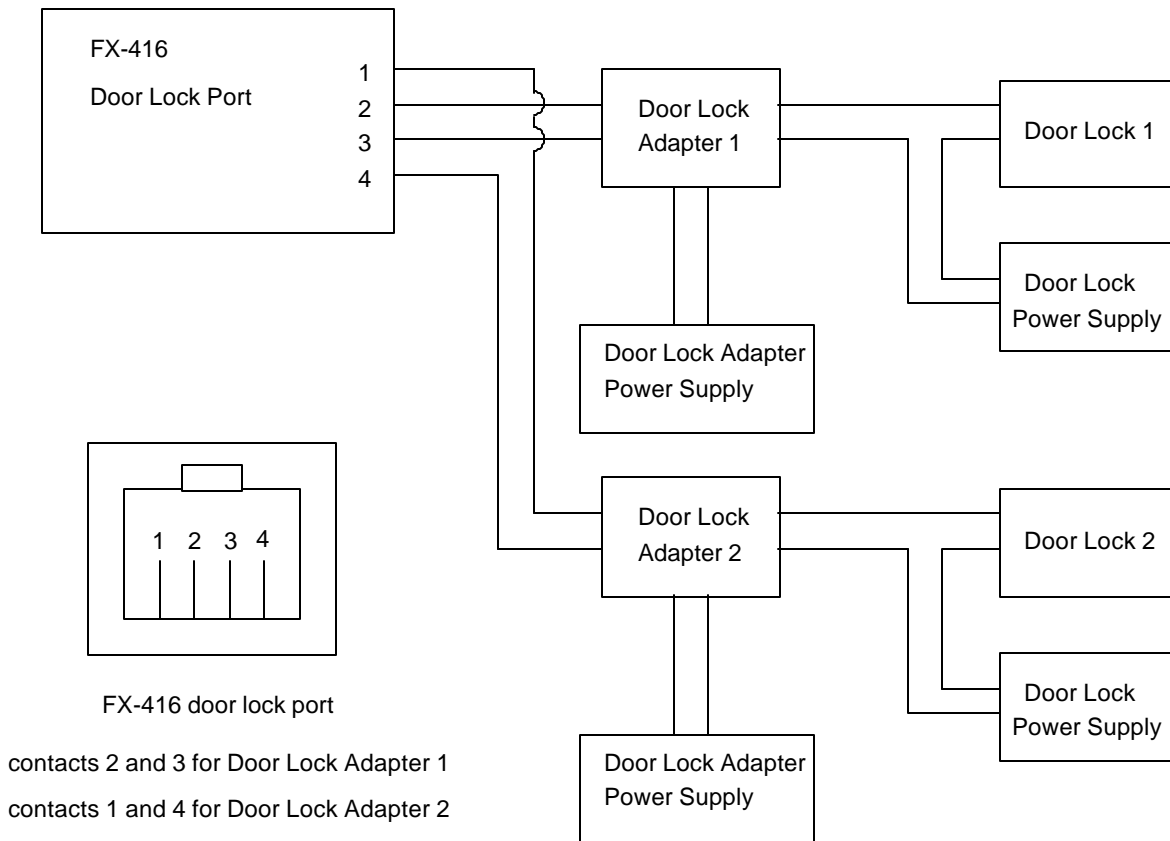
FX-416
Door Lock Port
1
2
3
4

Door Lock Adapter 1

Door Lock 1

Door Lock Power Supply

Door Lock Adapter Power Supply

1 2 3 4

Door Lock Adapter 2

Door Lock 2

Door Lock Power Supply

Door Lock Adapter Power Supply

FX-416 door lock port

contacts 2 and 3 for Door Lock Adapter 1
contacts 1 and 4 for Door Lock Adapter 2